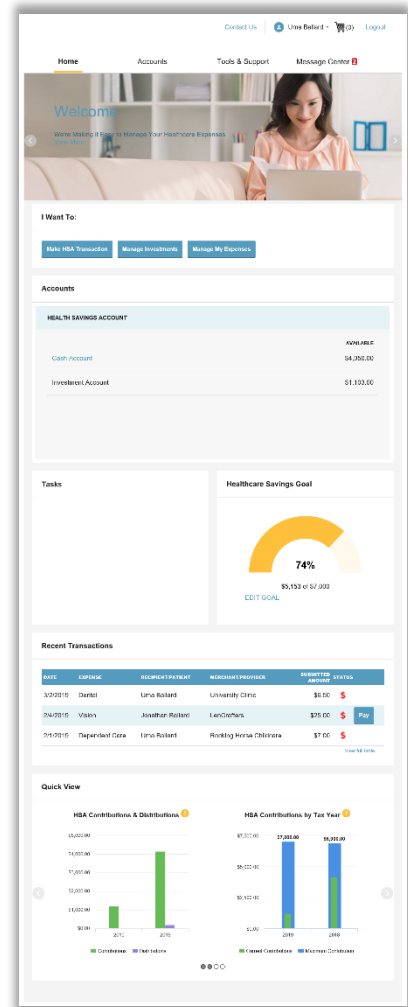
Contact Us | Uma Ballard | (0) | Log out

Home | Accounts | Tools & Support | Message Center

Welcome
We're Making it Easy to Manage Your Healthcare Expenses
Read More

I Want To:

Make HSA Transaction | Manage Investments | Manage My Expenses

Accounts

HEALTH SAVINGS ACCOUNT

AVAILABLE

Cash Account $4,050.00

Investment Account $1,100.00

Tasks

Healthcare Savings Goal

74%

$5,150 of $7,000

EDIT GOAL

Recent Transactions

| DATE | EXPENSE | RECIPIENT/PATIENT | MERCHANT/PROVIDER | SUBMITTED AMOUNT | STATUS |
|---|---|---|---|---|---|
| 3/2/2015 | Dental | Uma Ballard | University Clinic | $6.00 | $ |
| 2/4/2015 | Vision | Jonathan Ballard | LensCrafters | $25.00 | $ Pay |
| 2/1/2015 | Dependent Care | Uma Ballard | Rocking Horse Childcare | $7.00 | $ |

View All Items

Quick View

HSA Contributions & Distributions

$5,000.00
$4,000.00
$3,000.00
$2,000.00
$1,000.00
$0.00
2015 2016
Contributions Distributions

HSA Contributions by Tax Year

$7,500.00 $7,000.00 $6,900.00
$5,000.00
$2,500.00
$0.00
2015 2016
Current Contributions Maximum Contribution